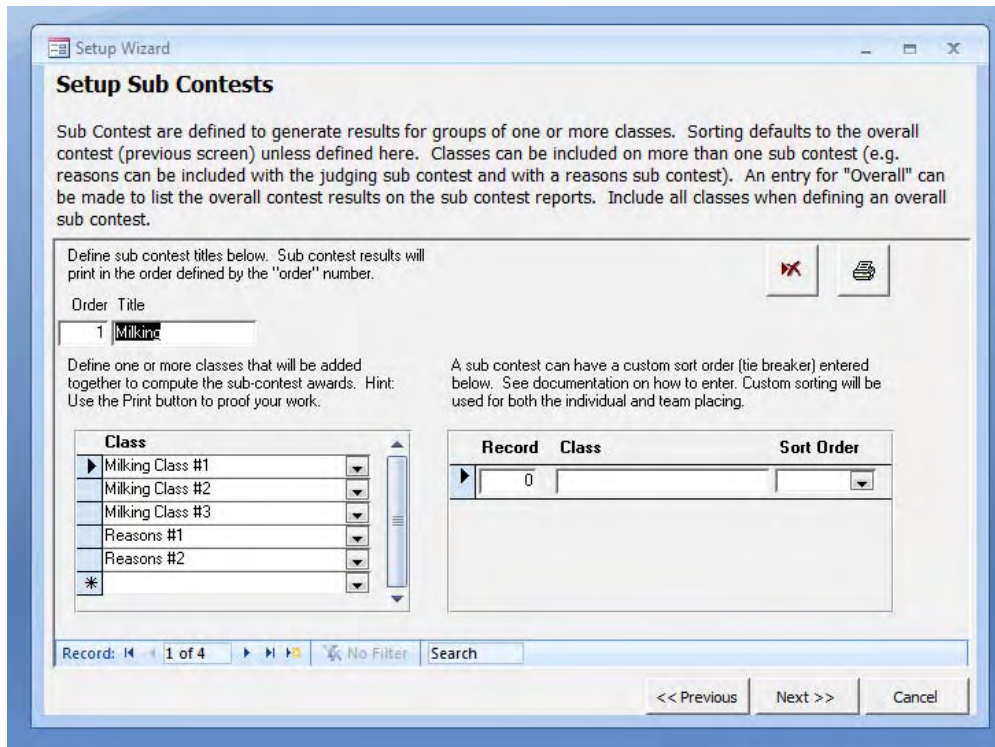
Setup Wizard

Setup Sub Contests

Sub Contest are defined to generate results for groups of one or more classes. Sorting defaults to the overall contest (previous screen) unless defined here. Classes can be included on more than one sub contest (e.g. reasons can be included with the judging sub contest and with a reasons sub contest). An entry for "Overall" can be made to list the overall contest results on the sub contest reports. Include all classes when defining an overall sub contest.

Define sub contest titles below. Sub contest results will print in the order defined by the "order" number.

Order Title
1 Milking

Define one or more classes that will be added together to compute the sub-contest awards. Hint: Use the Print button to proof your work.

| Class |
|---|
| Milking Class #1 |
| Milking Class #2 |
| Milking Class #3 |
| Reasons #1 |
| Reasons #2 |
| |

A sub contest can have a custom sort order (tie breaker) entered below. See documentation on how to enter. Custom sorting will be used for both the individual and team placing.

| Record | Class | Sort Order |
|---|---|---|
| 0 | | |

Record: 1 of 4 No Filter Search

<< Previous Next >> Cancel